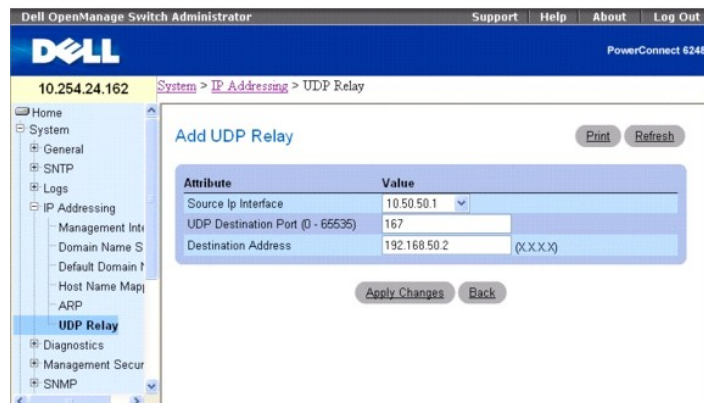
Dell OpenManage Switch Administrator Support Help About Log Out

DELL

PowerConnect 6248

10.254.24.162

System > IP Addressing > UDP Relay

Home
System
General
SNTP
Logs
IP Addressing
Management Inte
Domain Name S
Default Domain N
Host Name Mapp
ARP
UDP Relay
Diagnostics
Management Secur
SNMP

Add UDP Relay

Print Refresh

| Attribute | Value |
|---|---|
| Source Ip Interface | 10.50.50.1 |
| UDP Destination Port (0 - 65535) | 167 |
| Destination Address | 192.168.50.2 (X.X.X.X) |

Apply Changes Back